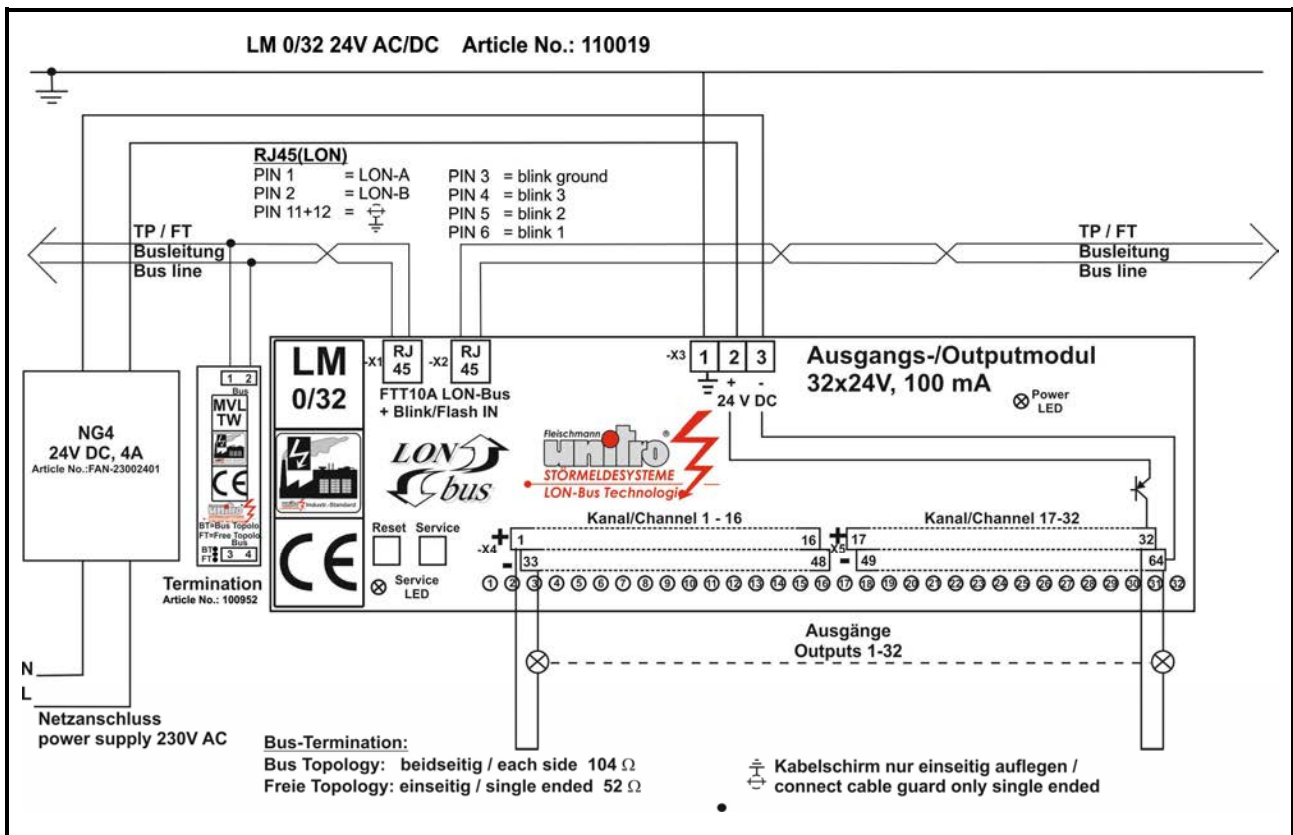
LM 0/32 24V AC/DC Article No.: 110019

RJ45(LON)
PIN 1 = LON-A
PIN 2 = LON-B
PIN 11+12 =
PIN 3 = blink ground
PIN 4 = blink 3
PIN 5 = blink 2
PIN 6 = blink 1

TP / FT
Busleitung
Bus line

TP / FT
Busleitung
Bus line

NG4
24V DC, 4A
Article No.:FAN-23002401

1 2
Bus
MVL
TW
BT=Bus Topolo
FT=Free Topolo
Bus
BT
FT 3 4

Termination
Article No.: 100952

LM
0/32

-X1 RJ 45 -X2 RJ 45
FTT10A LON-Bus
+ Blink/Flash IN

LON bus

Fleischmann unitro
STÖRMELDESYSTEME
LON-Bus Technologie

-X3 1 2 3
+ -
24 V DC

Ausgangs-/Outputmodul
32x24V, 100 mA
Power LED

Reset Service
Service LED

Kanal/Channel 1 - 16
-X4 + 1 16
- 33 48

Kanal/Channel 17-32
X5 + 17 32
- 49 64

1 2 3 4 5 6 7 8 9 10 11 12 13 14 15 16 17 18 19 20 21 22 23 24 25 26 27 28 29 30 31 32

Ausgänge
Outputs 1-32

N
L
Netzanschluss
power supply 230V AC

Bus-Termination:
Bus Topology: beidseitig / each side 104 $\Omega$
Freie Topology: einseitig / single ended 52 $\Omega$

Kabelschirm nur einseitig auflegen /
connect cable guard only single ended